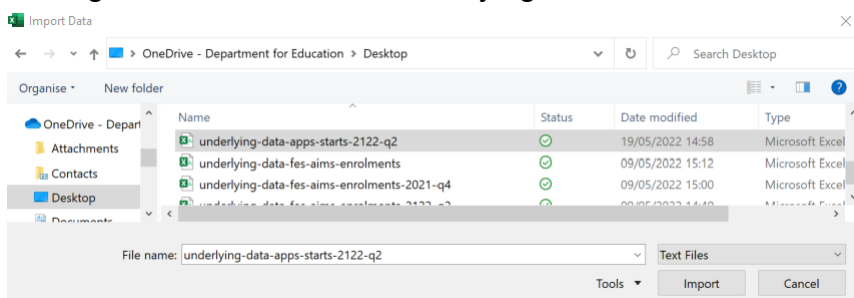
Import Data

OneDrive - Department for Education > Desktop

Search Desktop

Organise ▾ New folder

OneDrive - Depart
Attachments
Contacts
Desktop
Documents

| Name | Status | Date modified | Type |
|---|---|---|---|
| underlying-data-apps-starts-2122-q2 | ⊘ | 19/05/2022 14:58 | Microsoft Excel |
| underlying-data-fes-aims-enrolments | ⊘ | 09/05/2022 15:12 | Microsoft Excel |
| underlying-data-fes-aims-enrolments-2021-q4 | ⊘ | 09/05/2022 15:00 | Microsoft Excel |
| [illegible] | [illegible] | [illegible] | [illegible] |

File name: underlying-data-apps-starts-2122-q2

Text Files

Tools ▾ Import Cancel